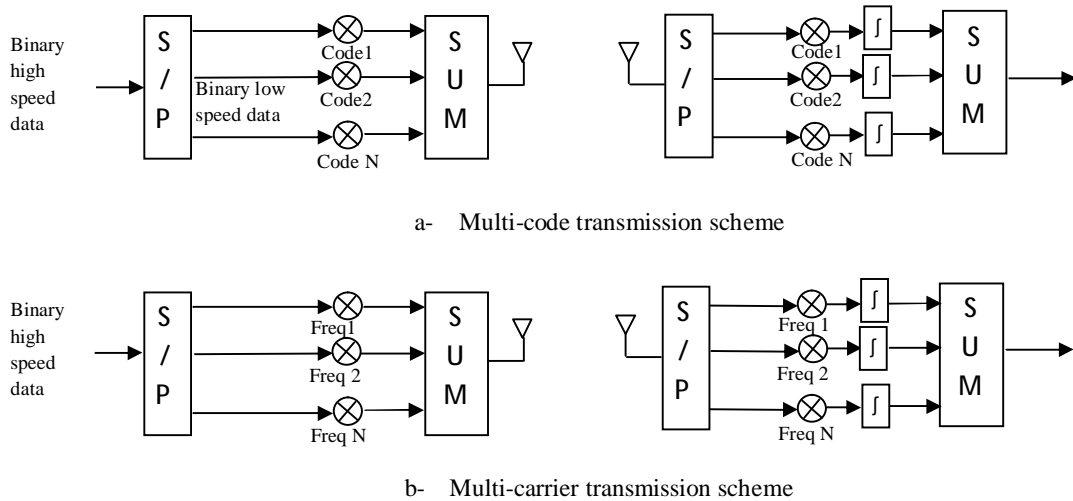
Binary high speed data

S / P

Binary low speed data

Code1

Code2

Code N

S U M

S / P

Code1

Code2

Code N

$\int$

$\int$

$\int$

S U M

a- Multi-code transmission scheme

Binary high speed data

S / P

Freq1

Freq 2

Freq N

S U M

S / P

Freq 1

Freq 2

Freq N

$\int$

$\int$

$\int$

S U M

b- Multi-carrier transmission scheme